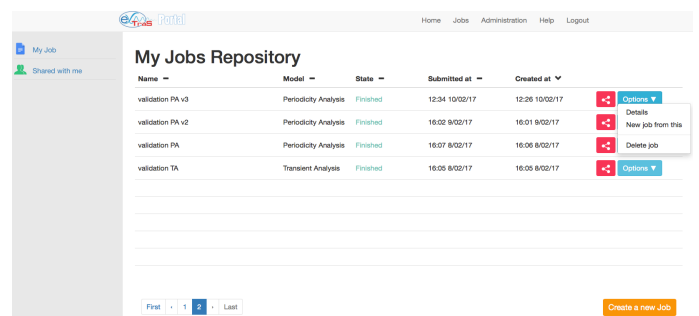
eTAS Portal

Home Jobs Administration Help Logout

My Job
Shared with me

My Jobs Repository

| Name | Model | State | Submitted at | Created at | |
|---|---|---|---|---|---|
| validation PA v3 | Periodicity Analysis | Finished | 12:34 10/02/17 | 12:26 10/02/17 | Options ▼ |
| validation PA v2 | Periodicity Analysis | Finished | 16:02 9/02/17 | 16:01 9/02/17 | |
| validation PA | Periodicity Analysis | Finished | 16:07 8/02/17 | 16:06 8/02/17 | |
| validation TA | Transient Analysis | Finished | 16:05 8/02/17 | 16:05 8/02/17 | Options ▼ |

Details
New job from this
Delete job

First ‹ 1 2 › Last

Create a new Job